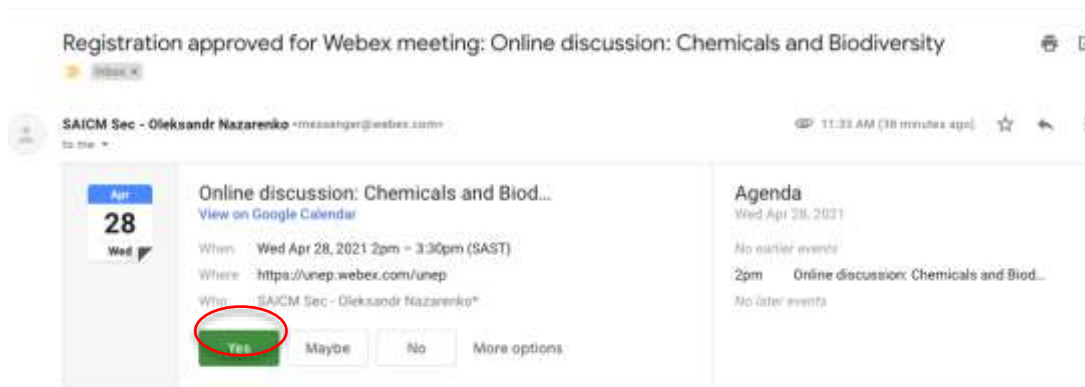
Registration approved for Webex meeting: Online discussion: Chemicals and Biodiversity

Inbox ×

SAICM Sec - Oleksandr Nazarenko <messenger@webex.com>
to me

11:33 AM (38 minutes ago)

Apr
28
Wed

Online discussion: Chemicals and Biod...
View on Google Calendar

When Wed Apr 28, 2021 2pm – 3:30pm (SAST)
Where https://unep.webex.com/unep
Who SAICM Sec - Oleksandr Nazarenko*

Yes
Maybe
No
More options

Agenda
Wed Apr 28, 2021
No earlier events
2pm Online discussion: Chemicals and Biod...
No later events